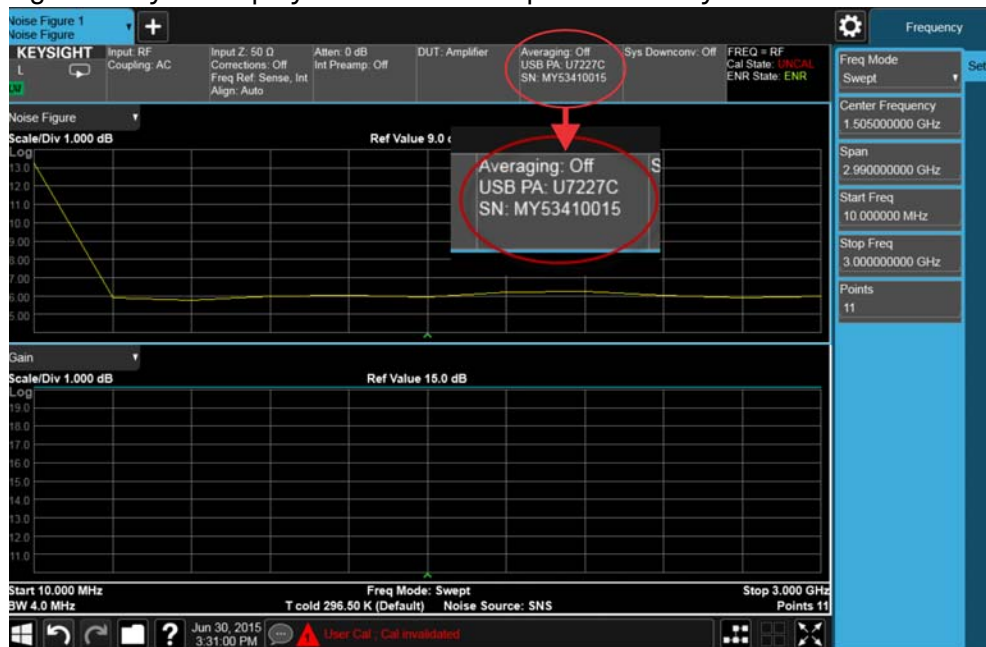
Noise Figure 1
Noise Figure

Frequency

KEYSIGHT
L
LXI

Input: RF
Coupling: AC

Input Z: 50 Ω
Corrections: Off
Freq Ref: Sense, Int
Align: Auto

Atten: 0 dB
Int Preamp: Off

DUT: Amplifier

Averaging: Off
USB PA: U7227C
SN: MY53410015

Sys Downconv: Off

FREQ = RF
Cal State: UNCAL
ENR State: ENR

Noise Figure
Scale/Div 1.000 dB
Ref Value 9.0 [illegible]
Log
13.0
12.0
11.0
10.0
9.00
8.00
7.00
6.00
5.00

Averaging: Off
USB PA: U7227C
SN: MY53410015

Gain
Scale/Div 1.000 dB
Ref Value 15.0 dB
Log
19.0
18.0
17.0
16.0
15.0
14.0
13.0
12.0
11.0

Start 10.000 MHz
BW 4.0 MHz
Freq Mode: Swept
T cold 296.50 K (Default) Noise Source: SNS
Stop 3.000 GHz
Points 11

Freq Mode
Swept
Center Frequency
1.505000000 GHz
Span
2.990000000 GHz
Start Freq
10.000000 MHz
Stop Freq
3.000000000 GHz
Points
11

Set

Jun 30, 2015
3:31:00 PM
User Cal ; Cal invalidated